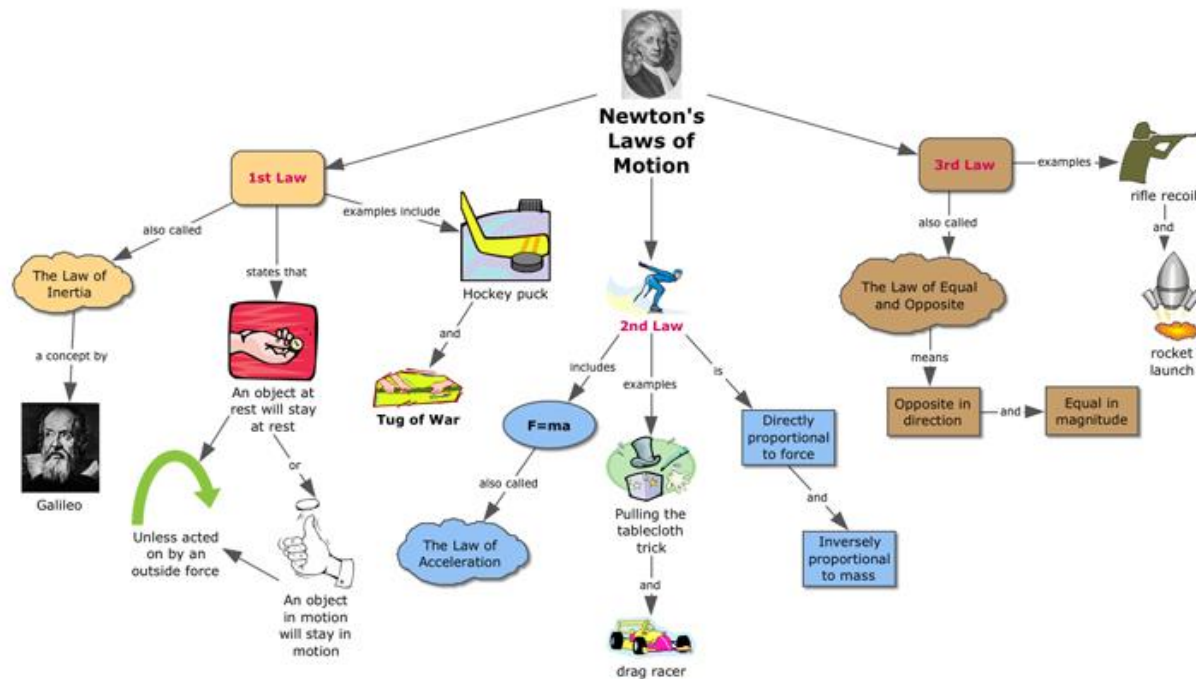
Newton's Laws of Motion

1st Law

also called

The Law of Inertia

a concept by

Galileo

states that

An object at rest will stay at rest

or

An object in motion will stay in motion

Unless acted on by an outside force

examples include

Hockey puck

and

Tug of War

2nd Law

includes

F=ma

also called

The Law of Acceleration

examples

Pulling the tablecloth trick

and

drag racer

is

Directly proportional to force

and

Inversely proportional to mass

3rd Law

examples

rifle recoil

and

rocket launch

also called

The Law of Equal and Opposite

means

Opposite in direction

and

Equal in magnitude